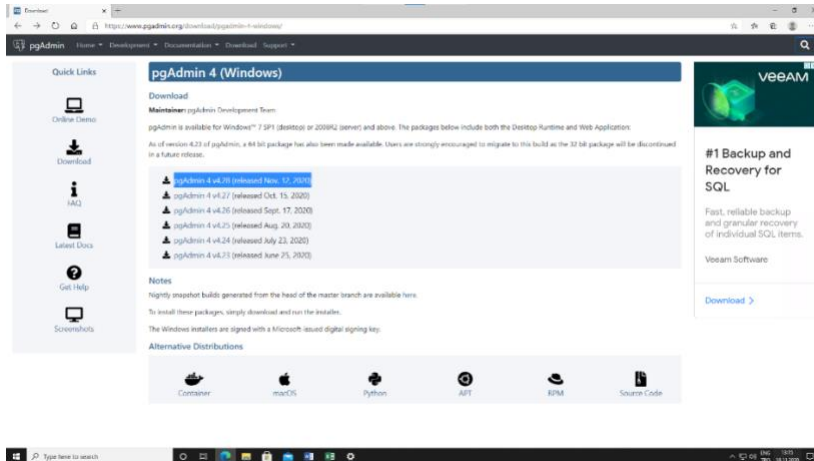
Download

https://www.pgadmin.org/download/pgadmin-4-windows/

pgAdmin Home Development Documentation Download Support

Quick Links

Online Demo

Download

FAQ

Latest Docs

Get Help

Screenshots

pgAdmin 4 (Windows)

Download

Maintainer: pgAdmin Development Team.

pgAdmin is available for Windows™ 7 SP1 (desktop) or 2008R2 (server) and above. The packages below include both the Desktop Runtime and Web Application.

As of version 4.23 of pgAdmin, a 64 bit package has also been made available. Users are strongly encouraged to migrate to this build as the 32 bit package will be discontinued in a future release.

pgAdmin 4 v4.28 (released Nov. 12, 2020)
pgAdmin 4 v4.27 (released Oct. 15, 2020)
pgAdmin 4 v4.26 (released Sept. 17, 2020)
pgAdmin 4 v4.25 (released Aug. 20, 2020)
pgAdmin 4 v4.24 (released July 23, 2020)
pgAdmin 4 v4.23 (released June 25, 2020)

Notes

Nightly snapshot builds generated from the head of the master branch are available here.

To install these packages, simply download and run the installer.

The Windows installers are signed with a Microsoft-issued digital signing key.

Alternative Distributions

Container macOS Python APT RPM Source Code

VEEAM

#1 Backup and Recovery for SQL

Fast, reliable backup and granular recovery of individual SQL items.

Veeam Software

Download >

Type here to search

ENG